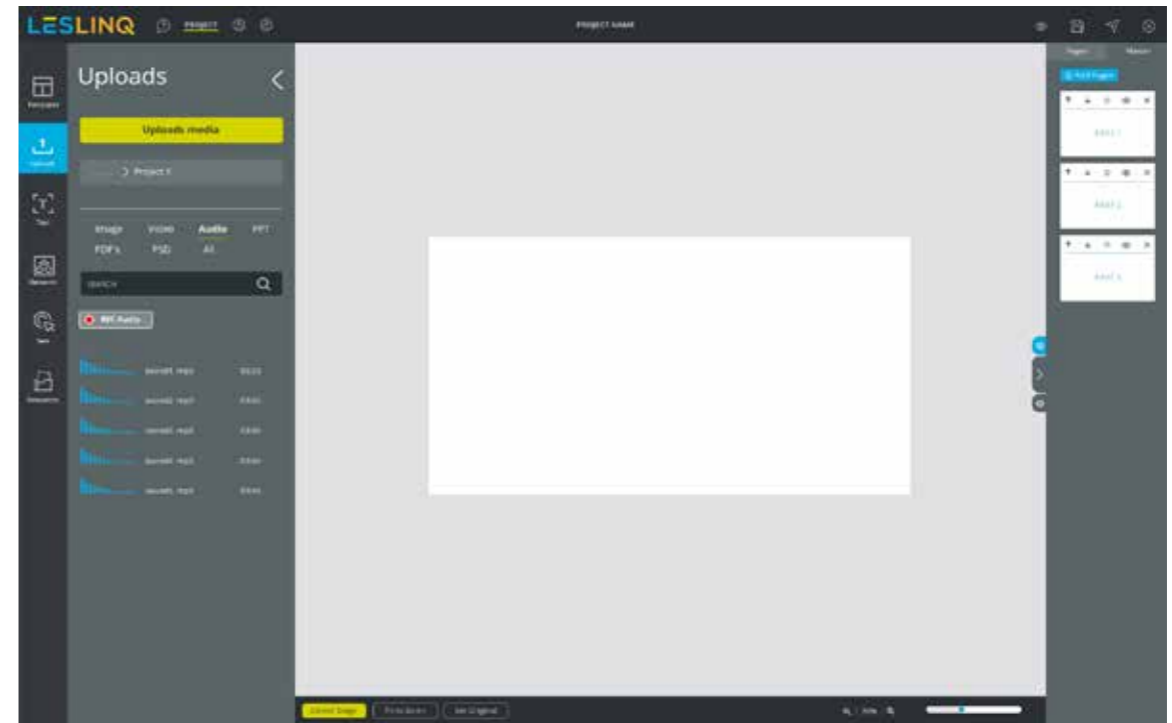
LESLINQ PROJECT

PROJECT NAME

Pages Master

Add Pages

PAGE 1

PAGE 2

PAGE 3

Templates

Uploads

Text

Elements

Tools

Resources

Uploads

Uploads media

Project X

Image Video Audio PPT

PDF's PSD All

SEARCH

REC Audio

sound1.mp3 00:23

sound2.mp3 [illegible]

sound3.mp3 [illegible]

sound4.mp3 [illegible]

sound5.mp3 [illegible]

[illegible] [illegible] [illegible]